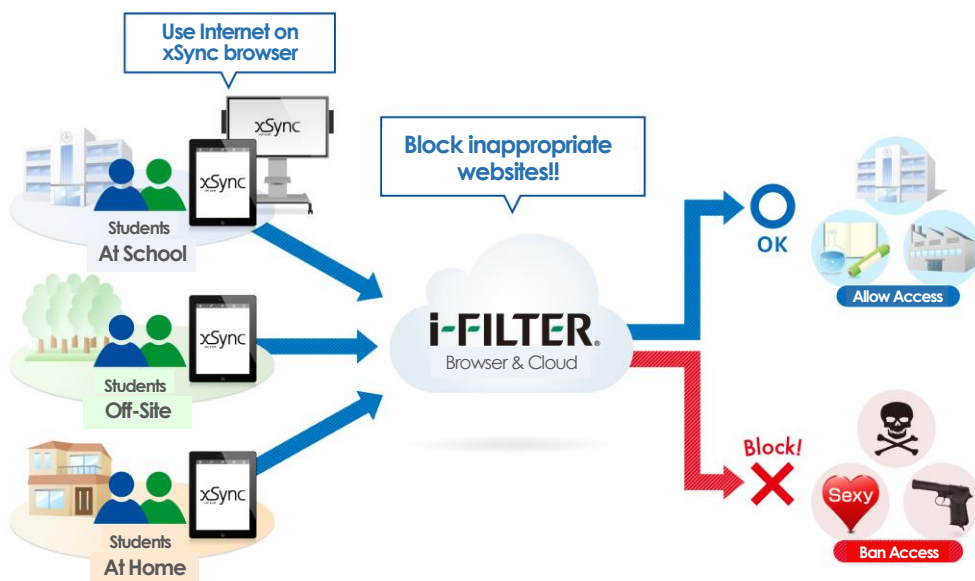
Use Internet on xSync browser

xSync

xSync

Students
At School

Block inappropriate websites!!

xSync

Students
Off-Site

i-FILTER
Browser & Cloud

xSync

Students
At Home

OK

Allow Access

Block!

Sexy

Ban Access